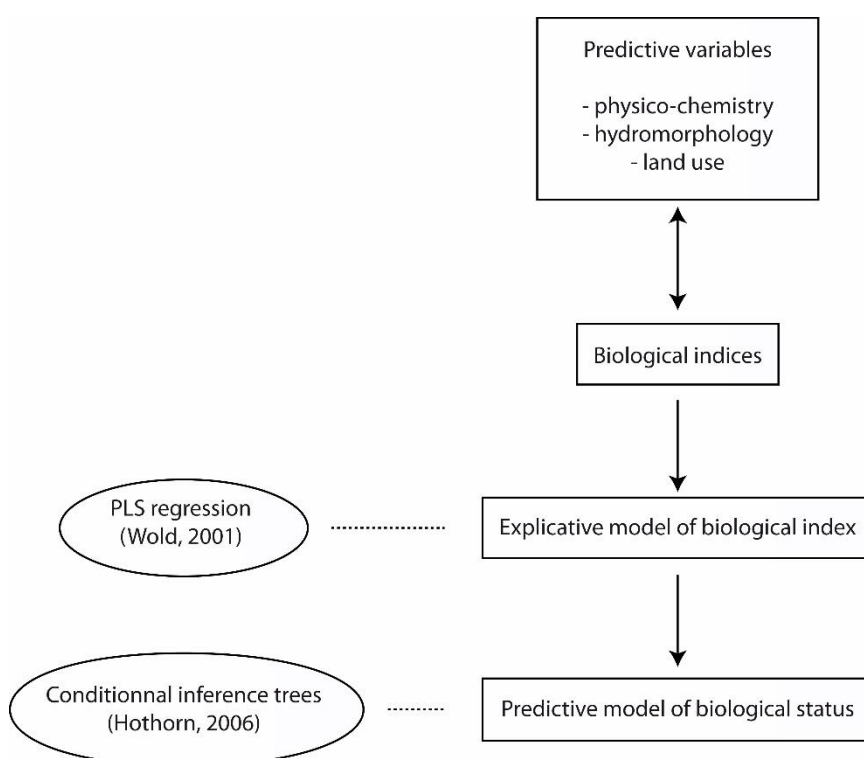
Predictive variables

- physico-chemistry
- hydromorphology
- land use

Biological indices

PLS regression
(Wold, 2001)

Explicative model of biological index

Conditionnal inference trees
(Hothorn, 2006)

Predictive model of biological status